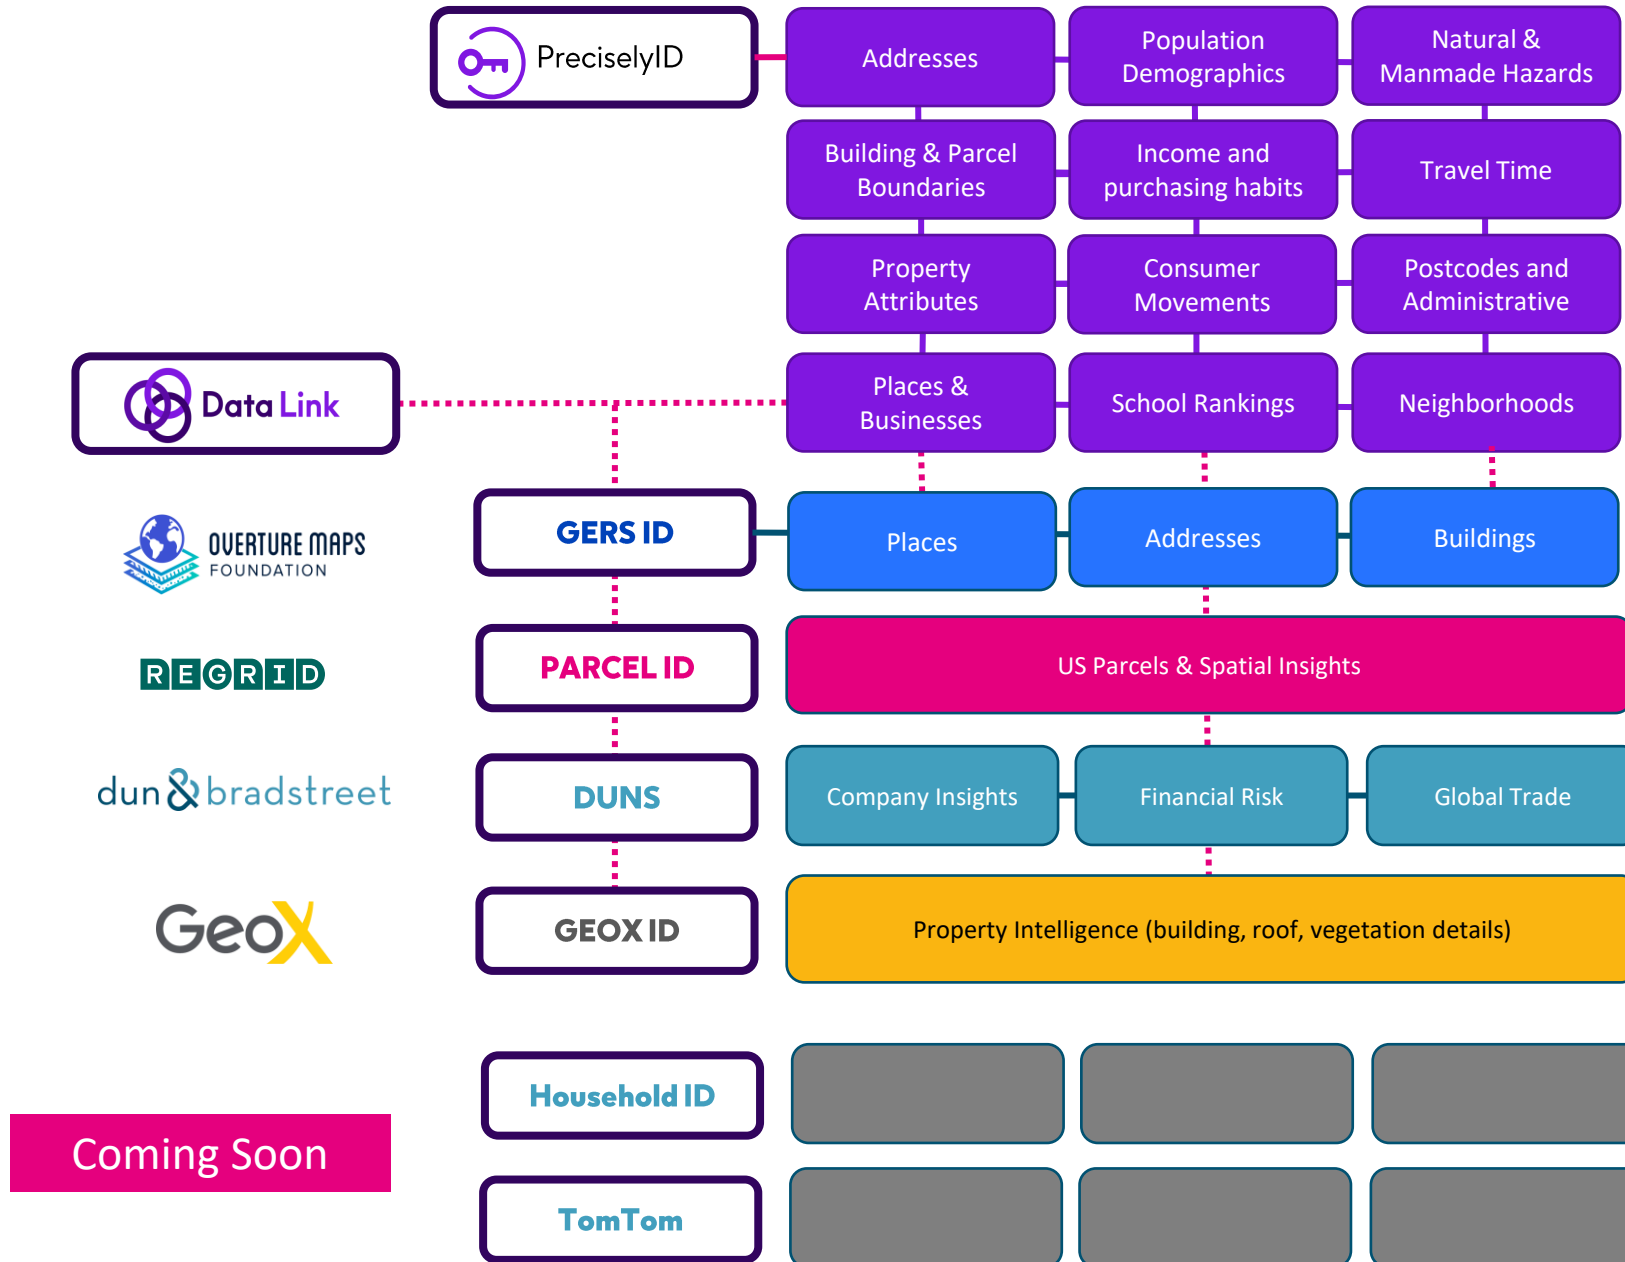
PreciselyID

Addresses

Population Demographics

Natural & Manmade Hazards

Building & Parcel Boundaries

Income and purchasing habits

Travel Time

Property Attributes

Consumer Movements

Postcodes and Administrative

Data Link

Places & Businesses

School Rankings

Neighborhoods

OVERTURE MAPS FOUNDATION

GERS ID

Places

Addresses

Buildings

REGRID

PARCEL ID

US Parcels & Spatial Insights

dun & bradstreet

DUNS

Company Insights

Financial Risk

Global Trade

GeoX

GEOX ID

Property Intelligence (building, roof, vegetation details)

Household ID

Coming Soon

TomTom